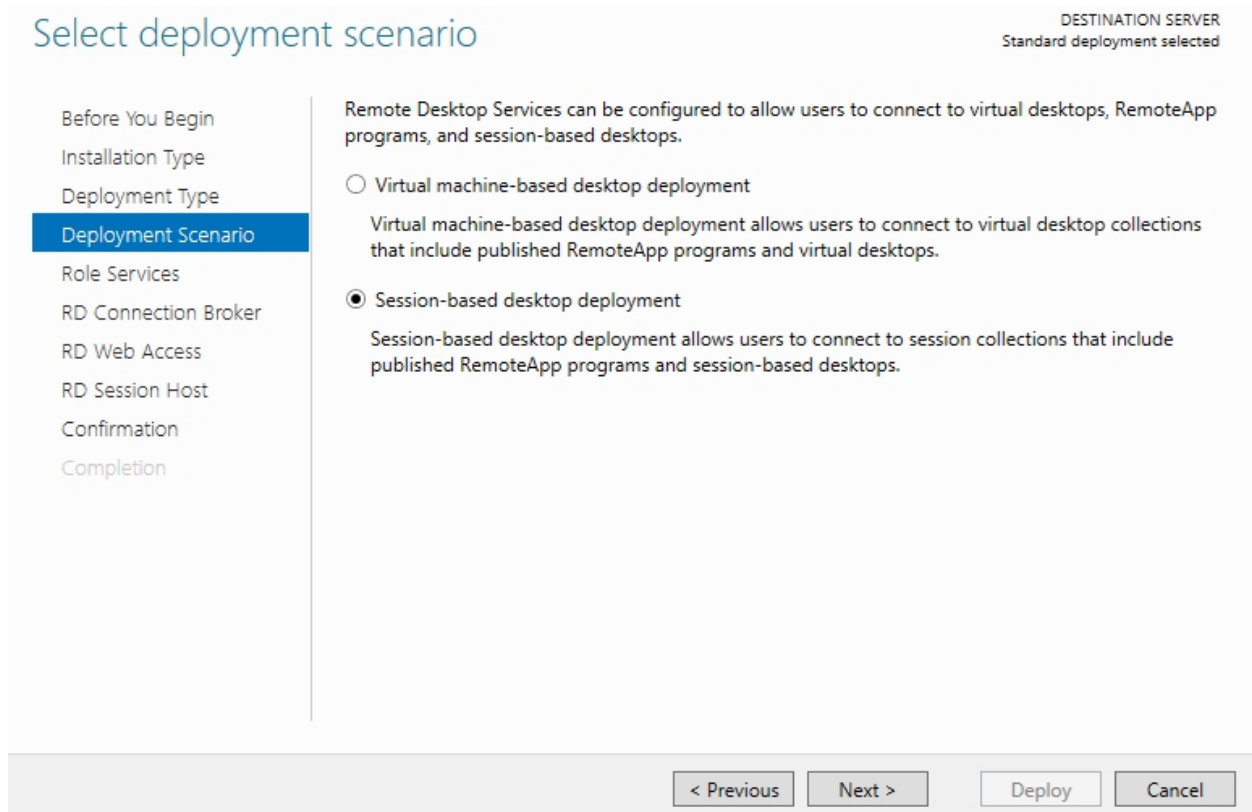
Select deployment scenario

DESTINATION SERVER
Standard deployment selected

Before You Begin
Installation Type
Deployment Type
Deployment Scenario
Role Services
RD Connection Broker
RD Web Access
RD Session Host
Confirmation
Completion

Remote Desktop Services can be configured to allow users to connect to virtual desktops, RemoteApp programs, and session-based desktops.

Virtual machine-based desktop deployment

Virtual machine-based desktop deployment allows users to connect to virtual desktop collections that include published RemoteApp programs and virtual desktops.

Session-based desktop deployment

Session-based desktop deployment allows users to connect to session collections that include published RemoteApp programs and session-based desktops.

< Previous
Next >
Deploy
Cancel